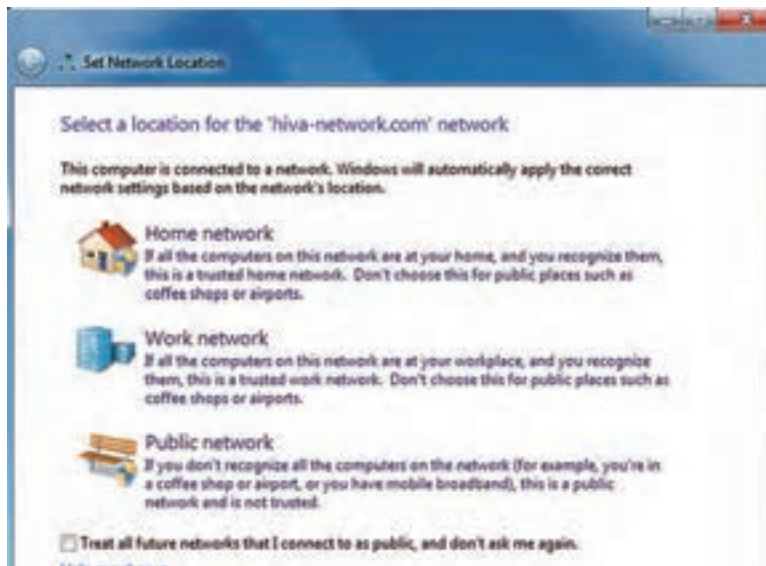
Set Network Location

Select a location for the 'hiva-network.com' network

This computer is connected to a network. Windows will automatically apply the correct network settings based on the network's location.

Home network
If all the computers on this network are at your home, and you recognize them, this is a trusted home network. Don't choose this for public places such as coffee shops or airports.

Work network
If all the computers on this network are at your workplace, and you recognize them, this is a trusted work network. Don't choose this for public places such as coffee shops or airports.

Public network
If you don't recognize all the computers on the network (for example, you're in a coffee shop or airport, or you have mobile broadband), this is a public network and is not trusted.

Treat all future networks that I connect to as public, and don't ask me again.

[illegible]